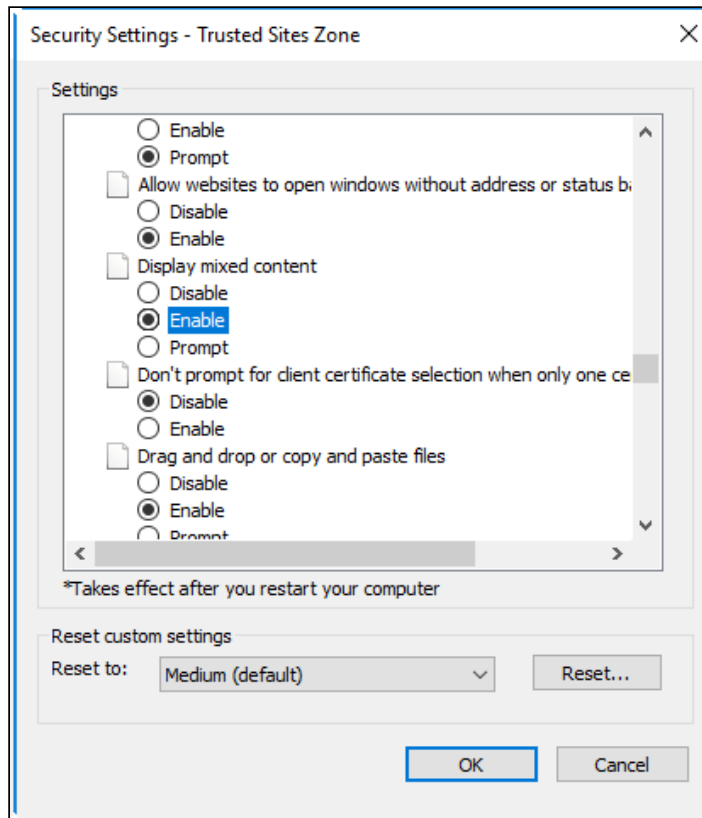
Security Settings - Trusted Sites Zone

Settings

Enable
Prompt
Allow websites to open windows without address or status ba
Disable
Enable
Display mixed content
Disable
Enable
Prompt
Don't prompt for client certificate selection when only one ce
Disable
Enable
Drag and drop or copy and paste files
Disable
Enable
Prompt

*Takes effect after you restart your computer

Reset custom settings
Reset to: Medium (default) Reset...

OK Cancel